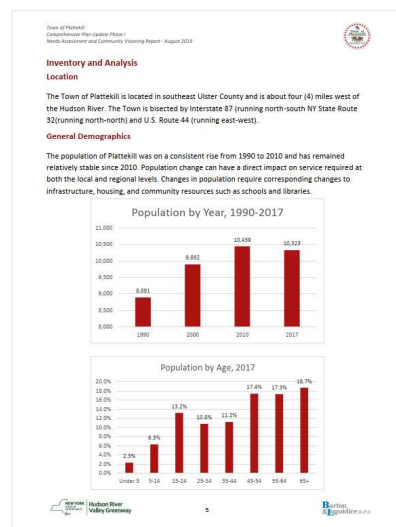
Town of Plattekill
Comprehensive Plan Update Phase I
Needs Assessment and Community Visioning Report - August 2019

Inventory and Analysis

Location

The Town of Plattekill is located in southeast Ulster County and is about four (4) miles west of the Hudson River. The Town is bisected by Interstate 87 (running north-south NY State Route 32(running north-north) and U.S. Route 44 (running east-west).

General Demographics

The population of Plattekill was on a consistent rise from 1990 to 2010 and has remained relatively stable since 2010. Population change can have a direct impact on service required at both the local and regional levels. Changes in population require corresponding changes to infrastructure, housing, and community resources such as schools and libraries.

Population by Year, 1990-2017

11,000
10,500
10,000
9,500
9,000
8,500
8,000

8,881
9,892
10,439
10,323

1990
2000
2010
2017

Population by Age, 2017

20.0%
18.0%
16.0%
14.0%
12.0%
10.0%
8.0%
6.0%
4.0%
2.0%
0.0%

2.5%
6.5%
13.2%
10.8%
11.2%
17.4%
17.3%
18.7%

Under 5
5-14
15-24
25-34
35-44
45-54
55-64
65+

Hudson River Valley Greenway

5

Barton & Loguidice D.P.C.